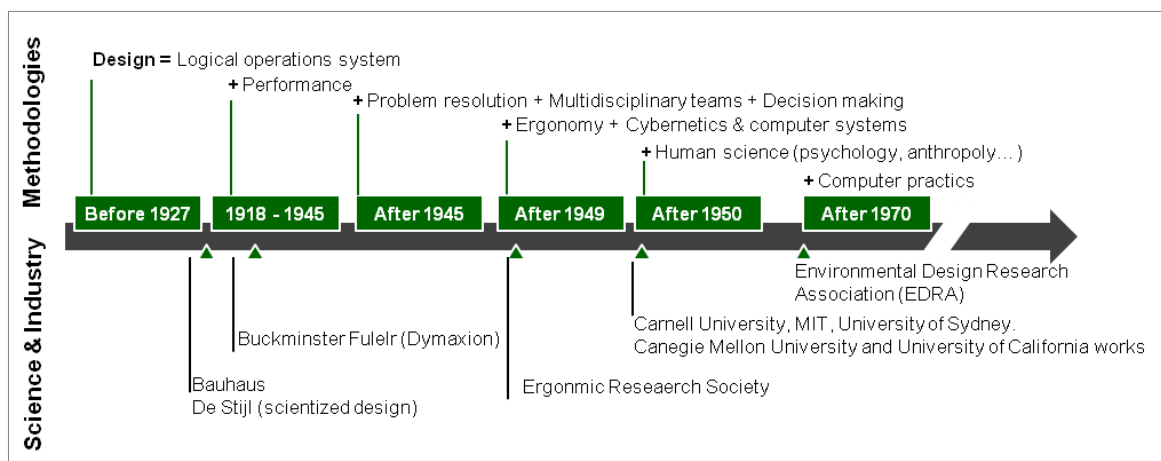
Methodologies

Design = Logical operations system

+ Performance

+ Problem resolution + Multidisciplinary teams + Decision making

+ Ergonomy + Cybernetics & computer systems

+ Human science (psychology, anthropoly…)

+ Computer practics

Before 1927

1918 - 1945

After 1945

After 1949

After 1950

After 1970

Science & Industry

Environmental Design Research Association (EDRA)

Buckminster Fulelr (Dymaxion)

Carnell University, MIT, University of Sydney. Canegie Mellon University and University of California works

Bauhaus
De Stijl (scientized design)

Ergonmic Reseaerch Society